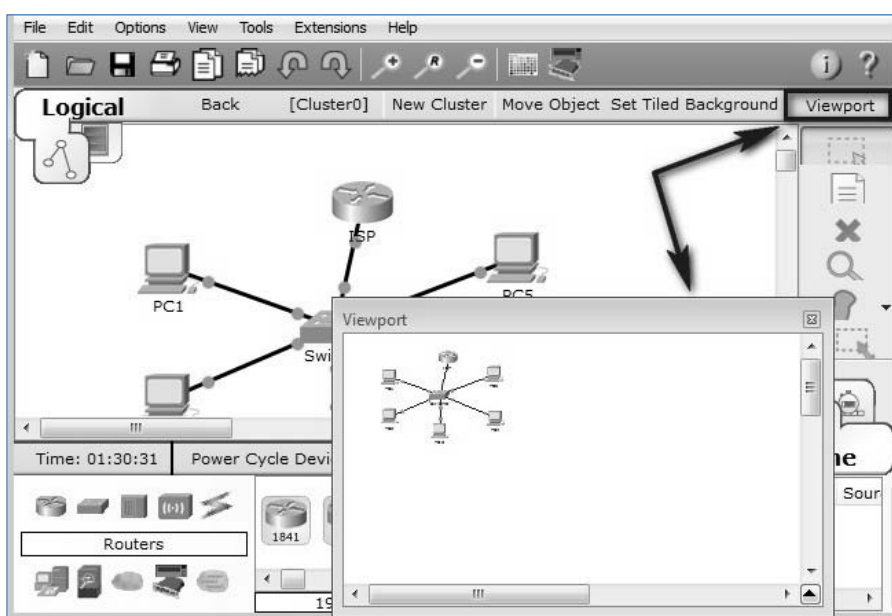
File Edit Options View Tools Extensions Help

Logical Back [Cluster0] New Cluster Move Object Set Tiled Background Viewport

ISP

PC1

PC5

Swi

Viewport

Time: 01:30:31 Power Cycle Devi

ne

Sour

Routers

1841

19